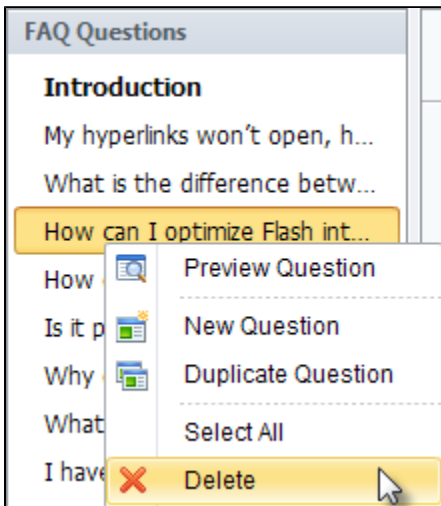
FAQ Questions

Introduction

My hyperlinks won't open, h...

What is the difference betw...

How can I optimize Flash int...

How

Is it p

Why

What

I have

Preview Question

New Question

Duplicate Question

Select All

Delete